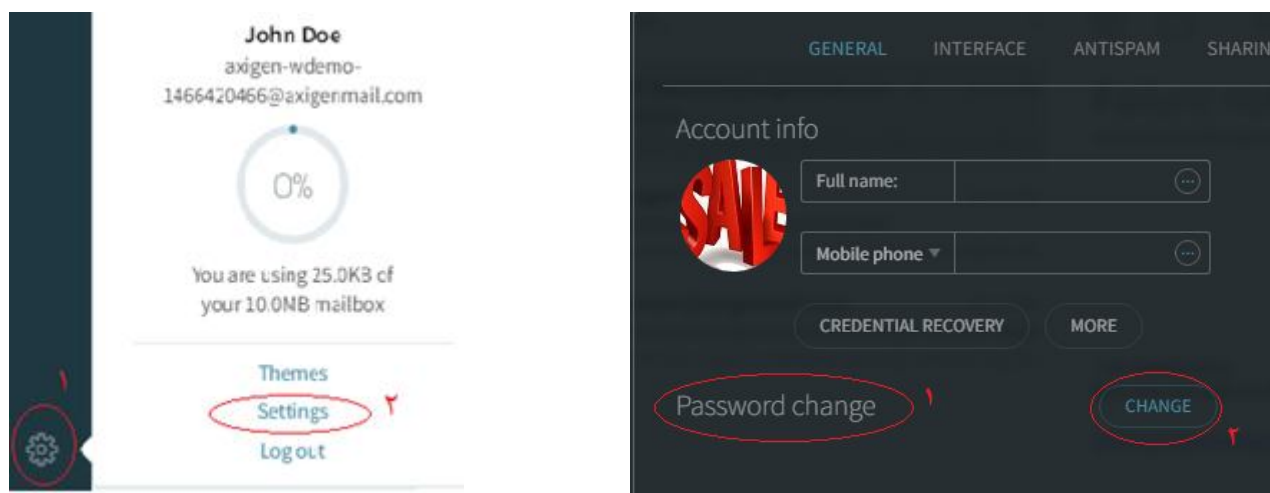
John Doe
axigen-wdemo-1466420466@axigenmail.com

0%

You are using 25.0KB of your 10.0MB mailbox

Themes
Settings ۲
Log out
۱

GENERAL INTERFACE ANTISPAM SHARIN

Account info

SALE

Full name:

Mobile phone

CREDENTIAL RECOVERY MORE

Password change ۱ CHANGE ۲